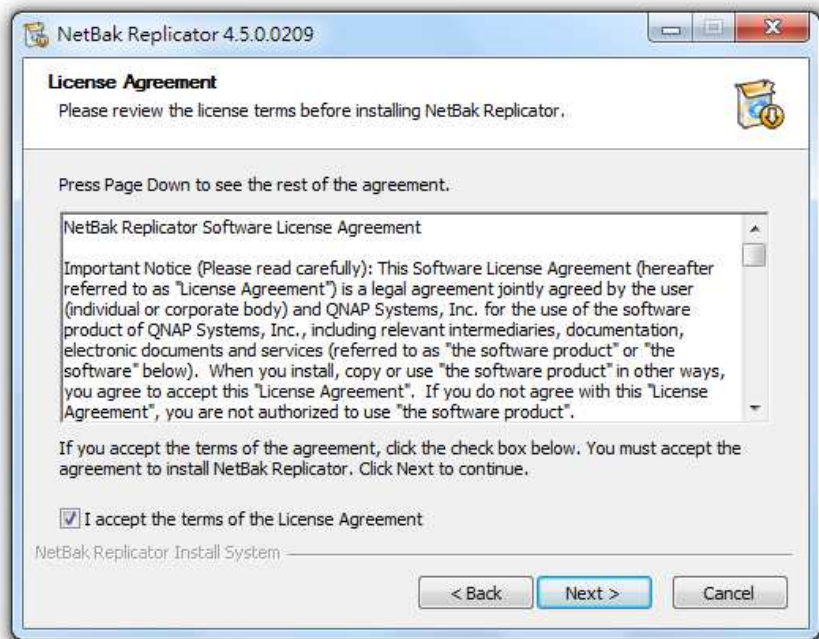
NetBak Replicator 4.5.0.0209

License Agreement

Please review the license terms before installing NetBak Replicator.

Press Page Down to see the rest of the agreement.

NetBak Replicator Software License Agreement

Important Notice (Please read carefully): This Software License Agreement (hereafter referred to as "License Agreement") is a legal agreement jointly agreed by the user (individual or corporate body) and QNAP Systems, Inc. for the use of the software product of QNAP Systems, Inc., including relevant intermediaries, documentation, electronic documents and services (referred to as "the software product" or "the software" below). When you install, copy or use "the software product" in other ways, you agree to accept this "License Agreement". If you do not agree with this "License Agreement", you are not authorized to use "the software product".

If you accept the terms of the agreement, click the check box below. You must accept the agreement to install NetBak Replicator. Click Next to continue.

I accept the terms of the License Agreement

NetBak Replicator Install System

< Back

Next >

Cancel